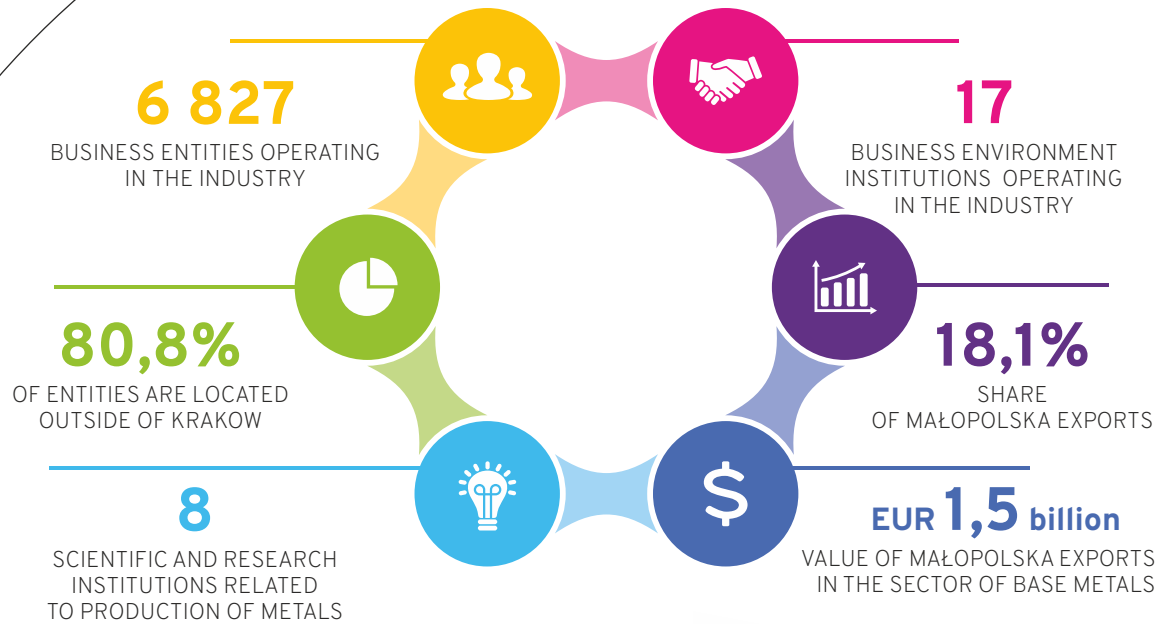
6 827
BUSINESS ENTITIES OPERATING IN THE INDUSTRY

17
BUSINESS ENVIRONMENT INSTITUTIONS OPERATING IN THE INDUSTRY

80,8%
OF ENTITIES ARE LOCATED OUTSIDE OF KRAKOW

18,1%
SHARE OF MAŁOPOLSKA EXPORTS

8
SCIENTIFIC AND RESEARCH INSTITUTIONS RELATED TO PRODUCTION OF METALS

EUR 1,5 billion
VALUE OF MAŁOPOLSKA EXPORTS IN THE SECTOR OF BASE METALS